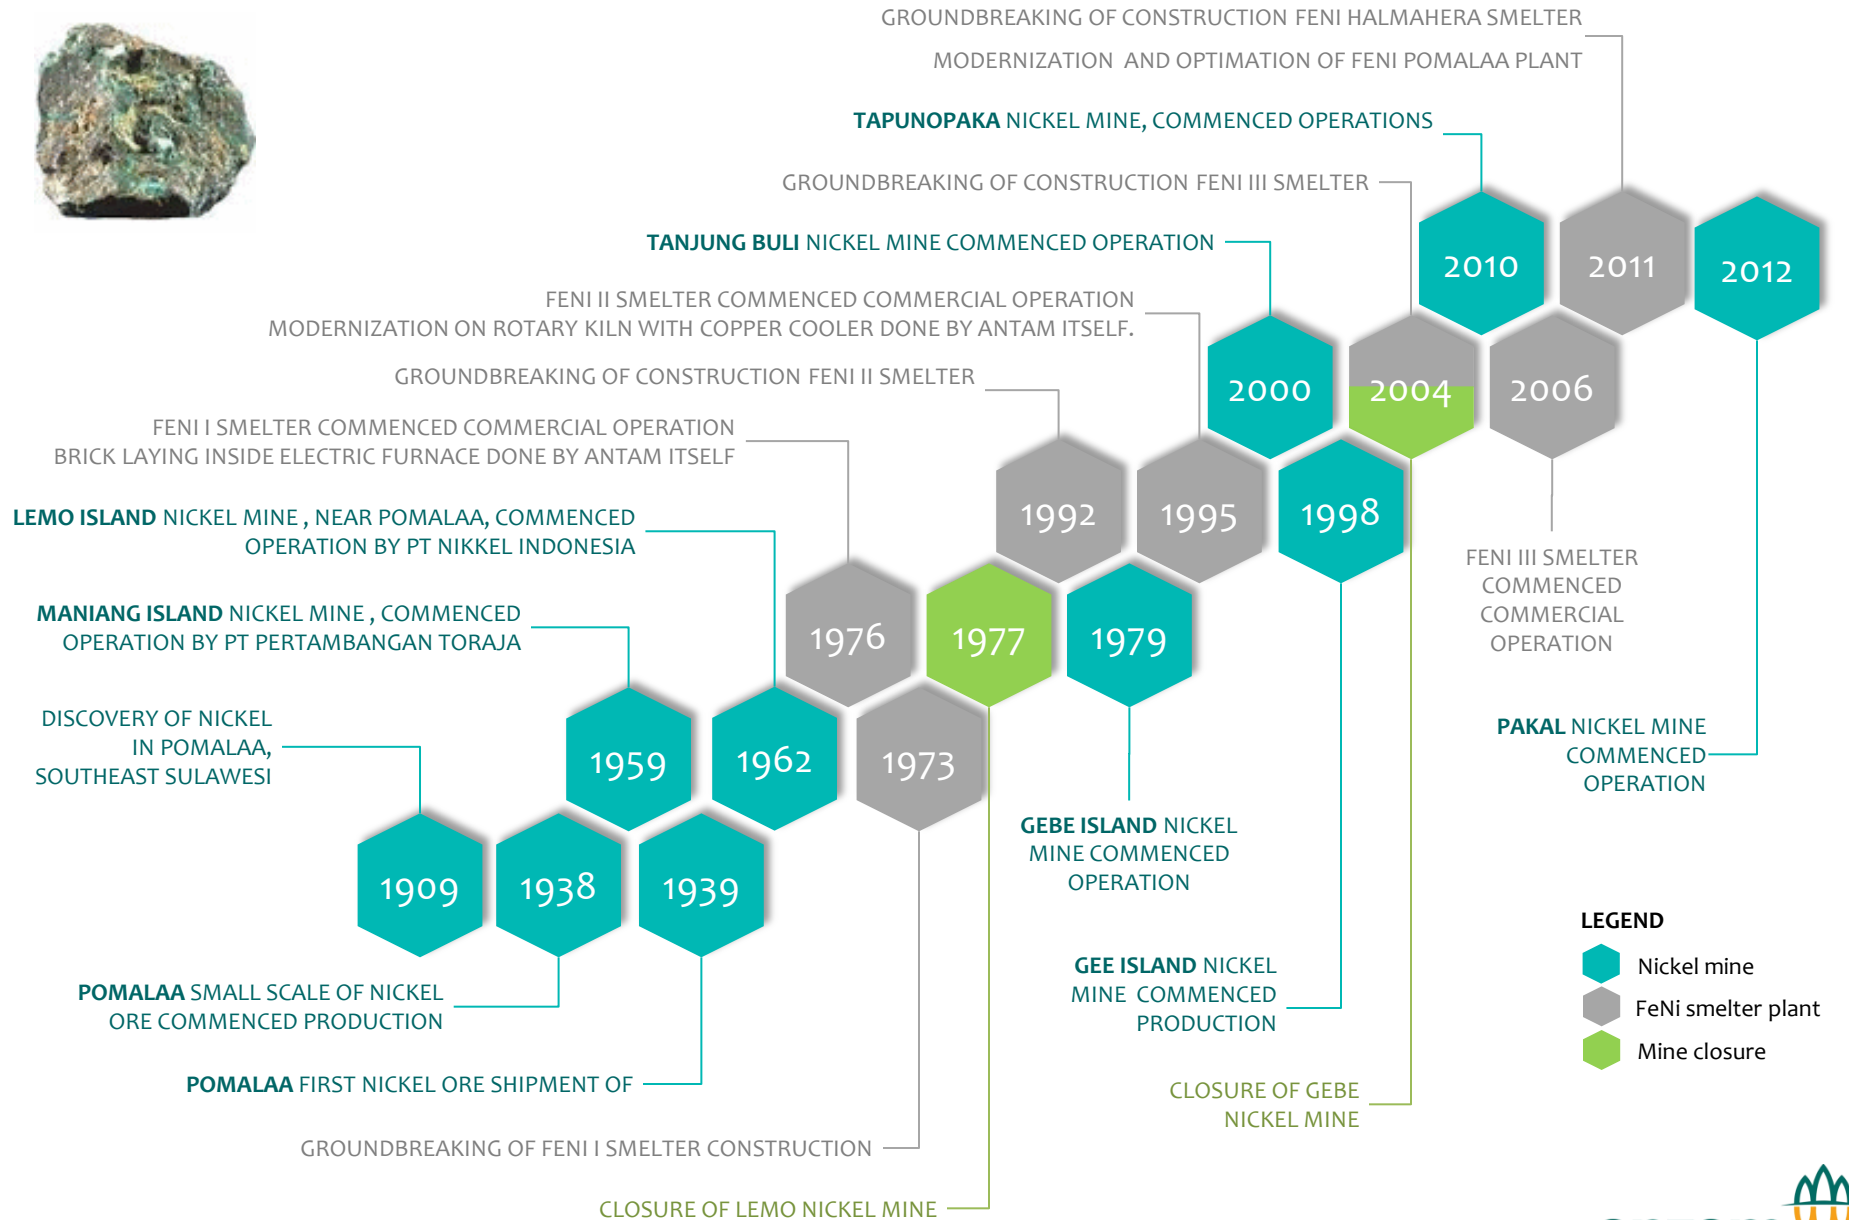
GROUNDBREAKING OF CONSTRUCTION FENI HALMAHERA SMELTER

MODERNIZATION AND OPTIMATION OF FENI POMALAA PLANT

TAPUNOPAKA NICKEL MINE, COMMENCED OPERATIONS

GROUNDBREAKING OF CONSTRUCTION FENI III SMELTER

TANJUNG BULI NICKEL MINE COMMENCED OPERATION

FENI II SMELTER COMMENCED COMMERCIAL OPERATION
MODERNIZATION ON ROTARY KILN WITH COPPER COOLER DONE BY ANTAM ITSELF.

GROUNDBREAKING OF CONSTRUCTION FENI II SMELTER

FENI I SMELTER COMMENCED COMMERCIAL OPERATION
BRICK LAYING INSIDE ELECTRIC FURNACE DONE BY ANTAM ITSELF

LEMO ISLAND NICKEL MINE , NEAR POMALAA, COMMENCED OPERATION BY PT NIKKEL INDONESIA

MANIANG ISLAND NICKEL MINE , COMMENCED OPERATION BY PT PERTAMBANGAN TORAJA

DISCOVERY OF NICKEL IN POMALAA, SOUTHEAST SULAWESI

2010
2011
2012
2000
2004
2006
1992
1995
1998
1976
1977
1979
1959
1962
1973
1909
1938
1939

FENI III SMELTER COMMENCED COMMERCIAL OPERATION

PAKAL NICKEL MINE COMMENCED OPERATION

GEBE ISLAND NICKEL MINE COMMENCED OPERATION

LEGEND
Nickel mine
FeNi smelter plant
Mine closure

GEE ISLAND NICKEL MINE COMMENCED PRODUCTION

POMALAA SMALL SCALE OF NICKEL ORE COMMENCED PRODUCTION

POMALAA FIRST NICKEL ORE SHIPMENT OF

CLOSURE OF GEBE NICKEL MINE

GROUNDBREAKING OF FENI I SMELTER CONSTRUCTION

CLOSURE OF LEMO NICKEL MINE